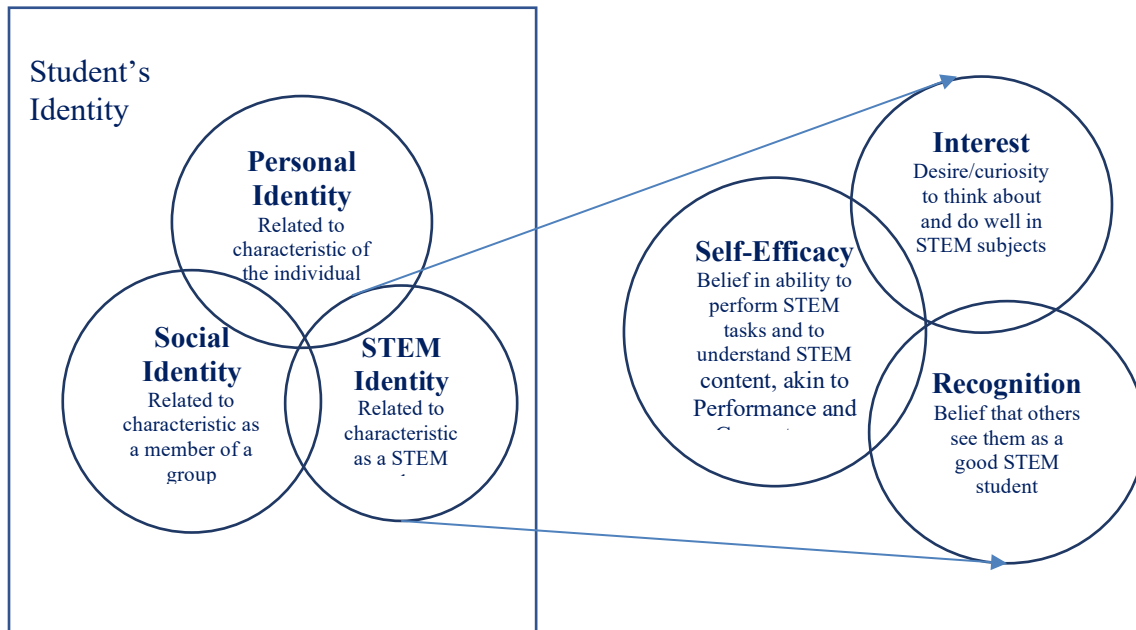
Student's Identity

Personal Identity
Related to characteristic of the individual

Social Identity
Related to characteristic as a member of a group

STEM Identity
Related to characteristic as a STEM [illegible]

Interest
Desire/curiosity to think about and do well in STEM subjects

Self-Efficacy
Belief in ability to perform STEM tasks and to understand STEM content, akin to Performance and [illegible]

Recognition
Belief that others see them as a good STEM student